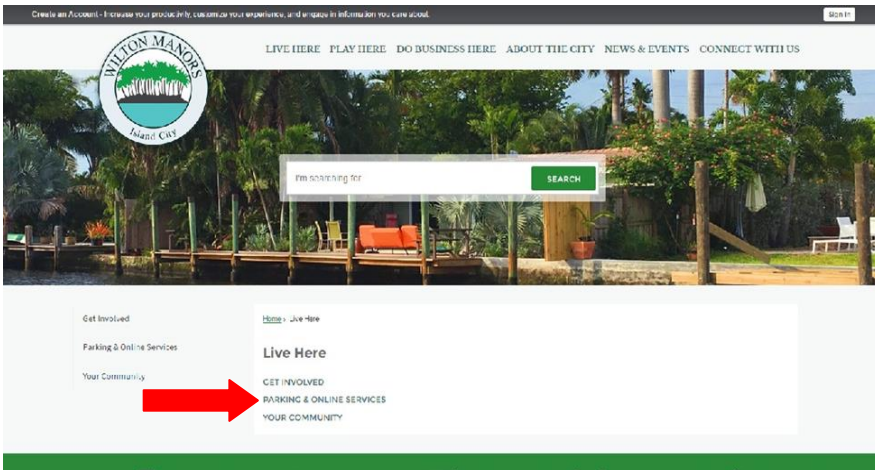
Create an Account - Increase your productivity, customize your experience, and engage in information you care about.

Sign In

WILTON MANORS

Island City

LIVE HERE PLAY HERE DO BUSINESS HERE ABOUT THE CITY NEWS & EVENTS CONNECT WITH US

I'm searching for

SEARCH

Get Involved

Parking & Online Services

Your Community

Home › Live Here

Live Here

GET INVOLVED

PARKING & ONLINE SERVICES

YOUR COMMUNITY